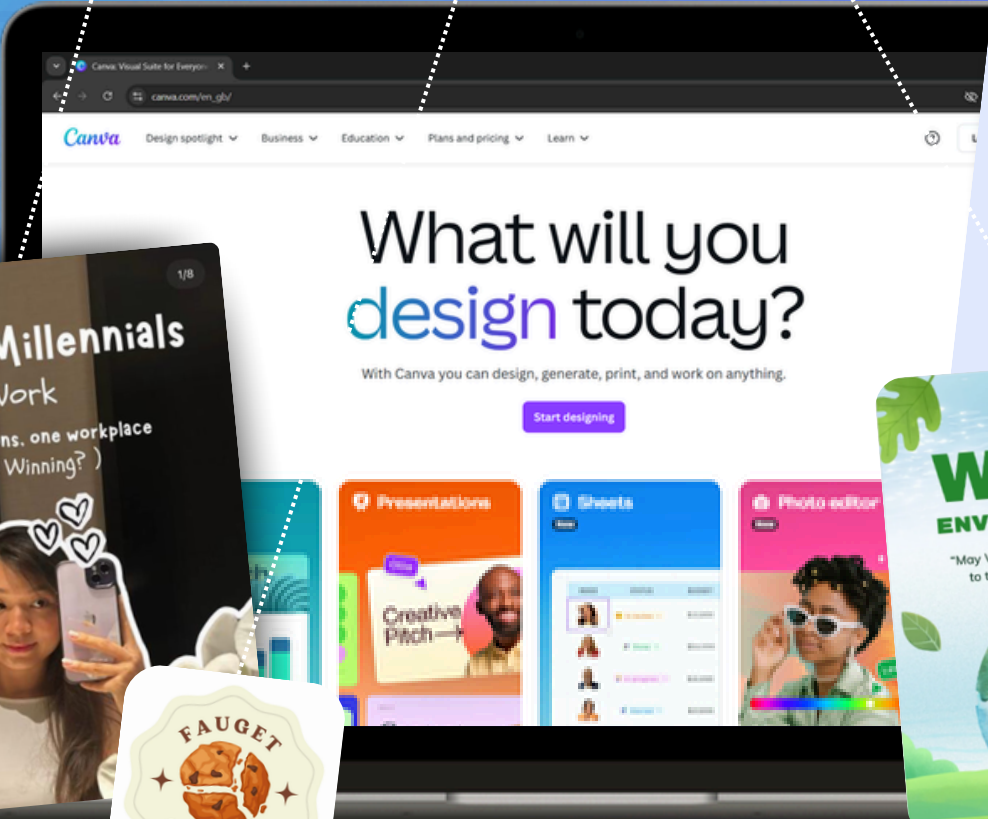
Canva: Visual Suite for Everyone

canva.com/en_gb/

Canva

Design spotlight

Business

Education

Plans and pricing

Learn

What will you design today?

With Canva you can design, generate, print, and work on anything.

Start designing

1/8

Millennials

Work

ns. one workplace

Winning? )

Presentations

Creative Pitch

Sheets

New

Photo editor

New

FAUGET

W

ENV

"May

to t